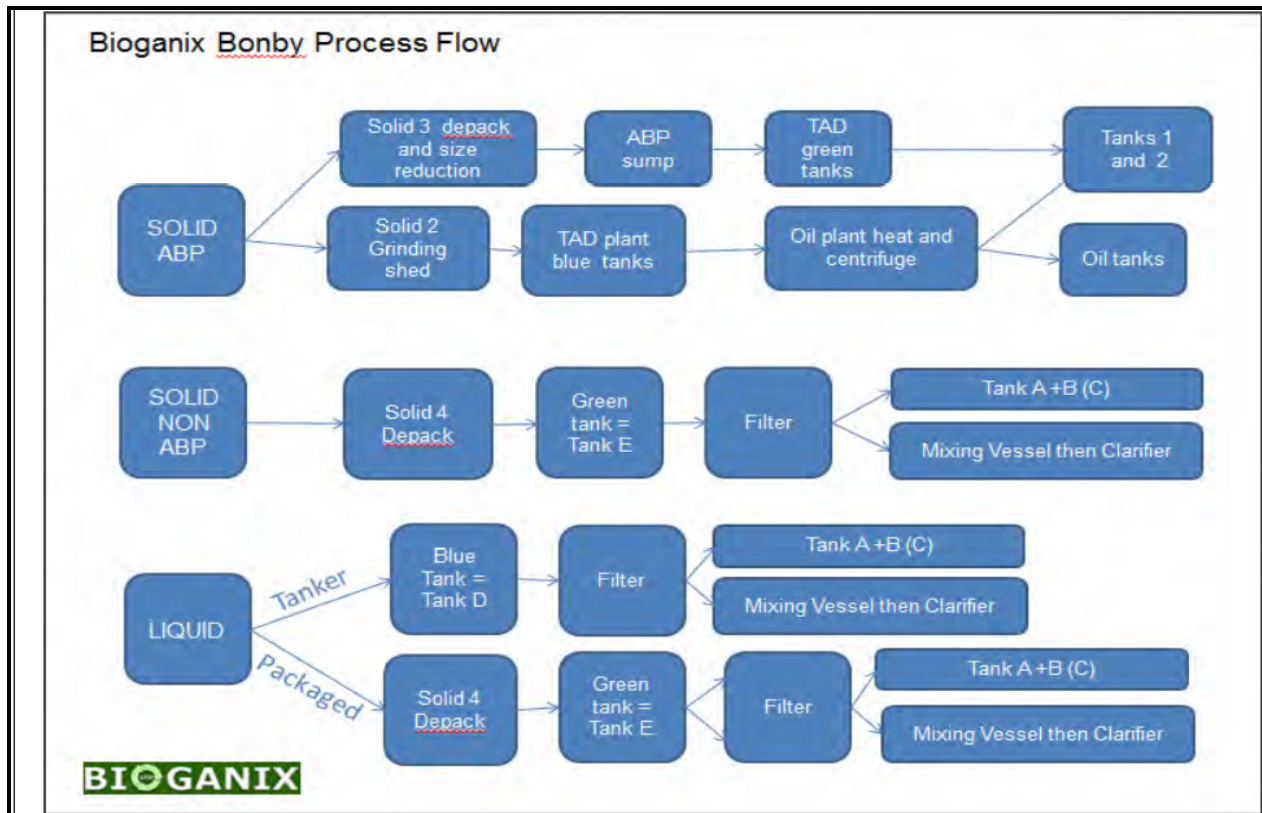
Bioganix Bonby Process Flow

SOLID ABP

Solid 3 depack and size reduction

ABP sump

TAD green tanks

Tanks 1 and 2

Solid 2 Grinding shed

TAD plant blue tanks

Oil plant heat and centrifuge

Oil tanks

SOLID NON ABP

Solid 4 Depack

Green tank = Tank E

Filter

Tank A +B (C)

Mixing Vessel then Clarifier

LIQUID

Tanker

Blue Tank = Tank D

Filter

Tank A +B (C)

Mixing Vessel then Clarifier

Packaged

Solid 4 Depack

Green tank = Tank E

Filter

Tank A +B (C)

Mixing Vessel then Clarifier

BIOGANIX